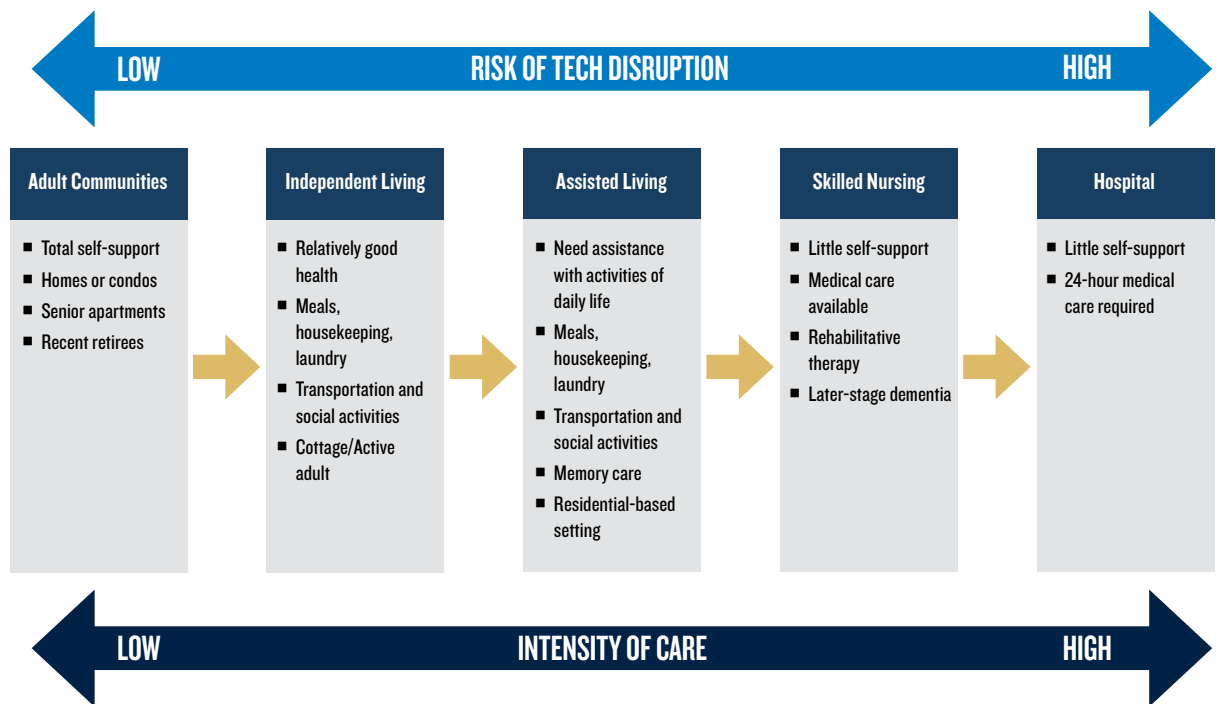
LOW RISK OF TECH DISRUPTION HIGH

Adult Communities

- Total self-support
- Homes or condos
- Senior apartments
- Recent retirees

Independent Living

- Relatively good health
- Meals, housekeeping, laundry
- Transportation and social activities
- Cottage/Active adult

Assisted Living

- Need assistance with activities of daily life
- Meals, housekeeping, laundry
- Transportation and social activities
- Memory care
- Residential-based setting

Skilled Nursing

- Little self-support
- Medical care available
- Rehabilitative therapy
- Later-stage dementia

Hospital

- Little self-support
- 24-hour medical care required

LOW INTENSITY OF CARE HIGH